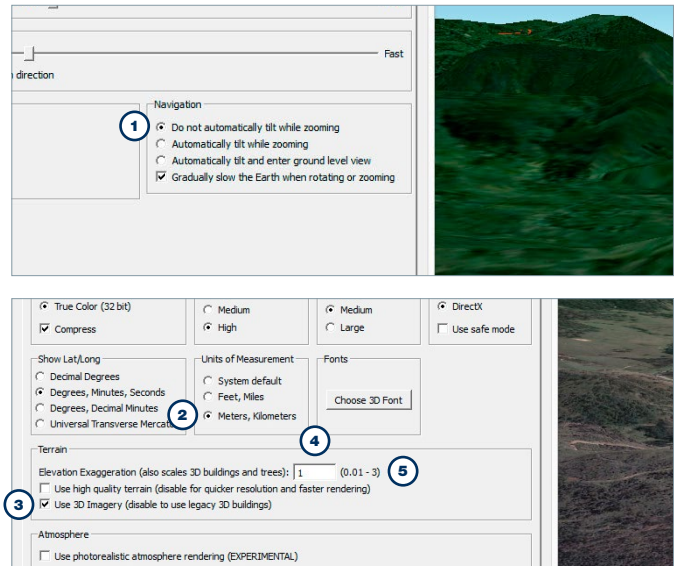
Fast

direction

Navigation

1

Do not automatically tilt while zooming

Automatically tilt while zooming

Automatically tilt and enter ground level view

Gradually slow the Earth when rotating or zooming

True Color (32 bit)

Compress

Medium

High

Medium

Large

DirectX

Use safe mode

Show Lat/Long

Decimal Degrees

Degrees, Minutes, Seconds

Degrees, Decimal Minutes

Universal Transverse Mercato

Units of Measurement

System default

Feet, Miles

Meters, Kilometers

2

Fonts

Choose 3D Font

4

Terrain

Elevation Exaggeration (also scales 3D buildings and trees): 1 (0.01 - 3)

5

Use high quality terrain (disable for quicker resolution and faster rendering)

3

Use 3D Imagery (disable to use legacy 3D buildings)

Atmosphere

Use photorealistic atmosphere rendering (EXPERIMENTAL)